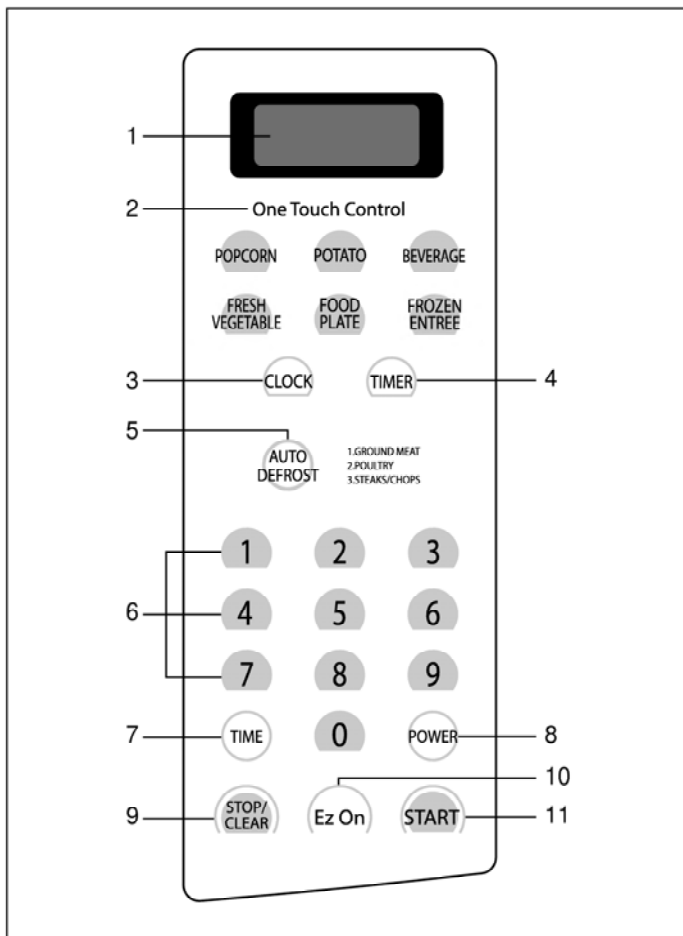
1

2 One Touch Control

POPCORN POTATO BEVERAGE

FRESH VEGETABLE FOOD PLATE FROZEN ENTREE

3 CLOCK TIMER 4

5 AUTO DEFROST 1.GROUND MEAT 2.POULTRY 3.STEAKS/CHOPS

1 2 3

6 4 5 6

7 8 9

7 TIME 0 POWER 8

10

9 STOP/ CLEAR Ez On START 11